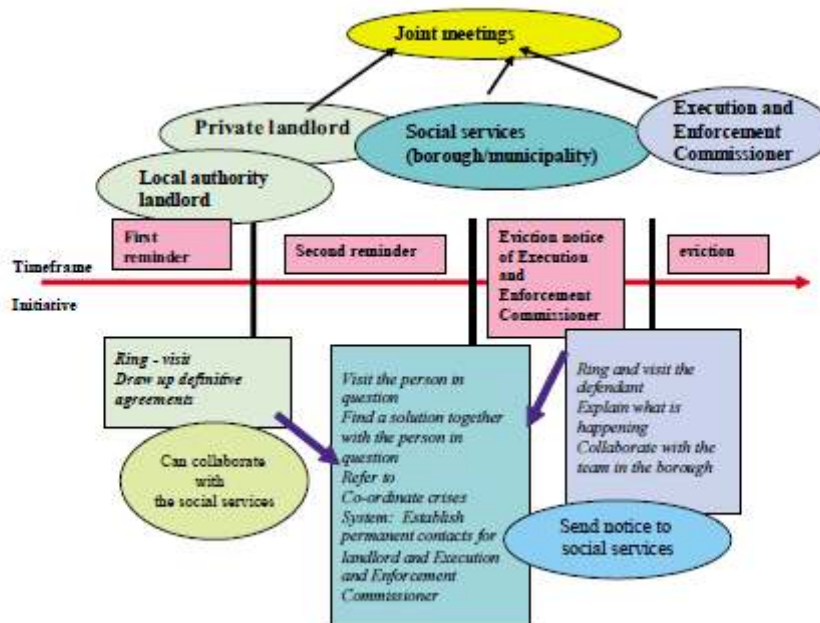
Joint meetings

Private landlord

Social services (borough/municipality)

Execution and Enforcement Commissioner

Local authority landlord

First reminder

Second reminder

Eviction notice of Execution and Enforcement Commissioner

eviction

Timeframe

Initiative

Ring - visit
Draw up definitive agreements

Can collaborate with the social services

Visit the person in question
Find a solution together with the person in question
Refer to
Co-ordinate crises
System: Establish permanent contacts for landlord and Execution and Enforcement Commissioner

Ring and visit the defendant
Explain what is happening
Collaborate with the team in the borough

Send notice to social services